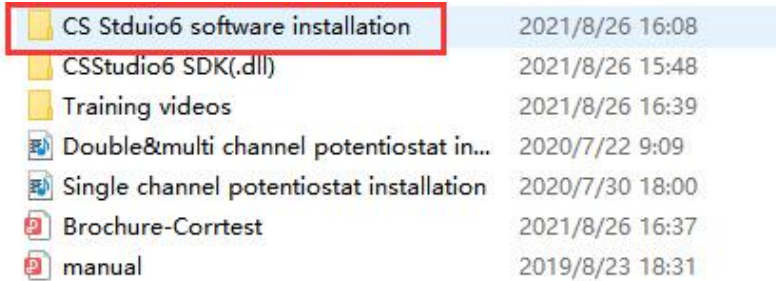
| | |
|---|---|
| CS Stduio6 software installation | 2021/8/26 16:08 |
| CSStudio6 SDK(.dll) | 2021/8/26 15:48 |
| Training videos | 2021/8/26 16:39 |
| Double&multi channel potentiostat in... | 2020/7/22 9:09 |
| Single channel potentiostat installation | 2020/7/30 18:00 |
| Brochure-Corrtest | 2021/8/26 16:37 |
| manual | 2019/8/23 18:31 |